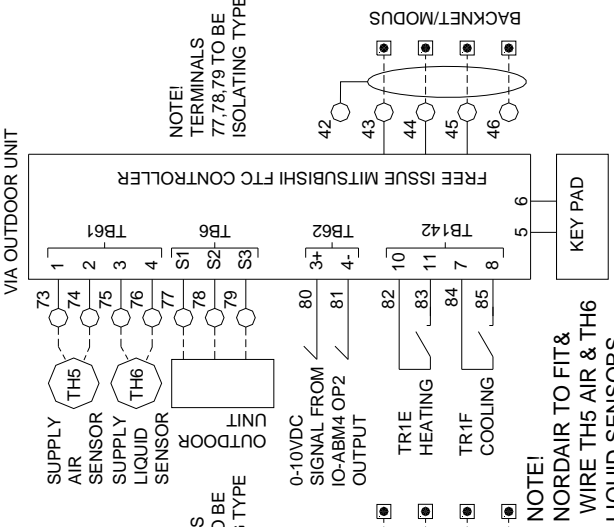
VIA OUTDOOR UNIT

NOTE!
TERMINALS
77,78,79 TO BE
ISOLATING TYPE

BACKNET/MODUS

42
43
44
45
46

FREE ISSUE MITSUBISHI FTC CONTROLLER

TB61
1
2
3
4

TB6
S1
S2
S3

TB62
3+
4-

TB142
10
11
7
8

6
5
KEY PAD

73
74
75
76
77
78
79
80
81
82
83
84
85

TH5
TH6

SUPPLY
AIR
SENSOR
SUPPLY
LIQUID
SENSOR

OUTDOOR
UNIT

0-10VDC
SIGNAL FROM
IO-ABM4 OP2
OUTPUT

TR1E
HEATING

TR1F
COOLING

NOTE!
NORDAIR TO FIT&
WIRE TH5 AIR & TH6
LIQUID SENSORS

S
O BE
S TYPE